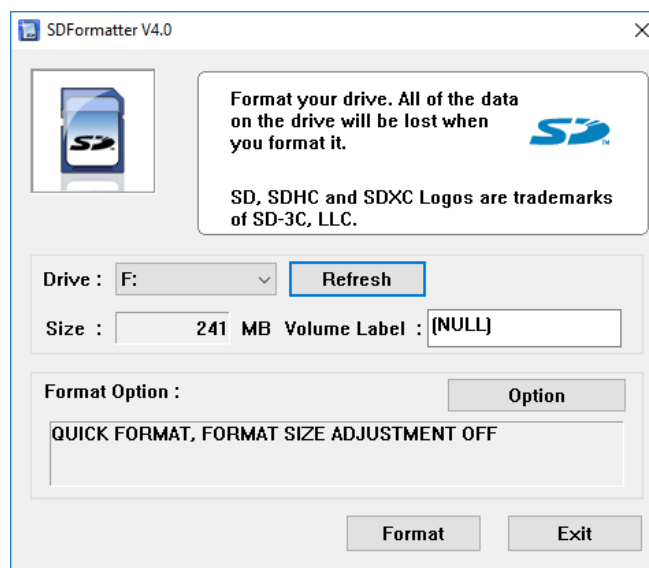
SDFormatter V4.0

Format your drive. All of the data on the drive will be lost when you format it.

SD, SDHC and SDXC Logos are trademarks of SD-3C, LLC.

Drive : F:
Refresh

Size : 241 MB Volume Label : [NULL]

Format Option :
Option

QUICK FORMAT, FORMAT SIZE ADJUSTMENT OFF

Format
Exit